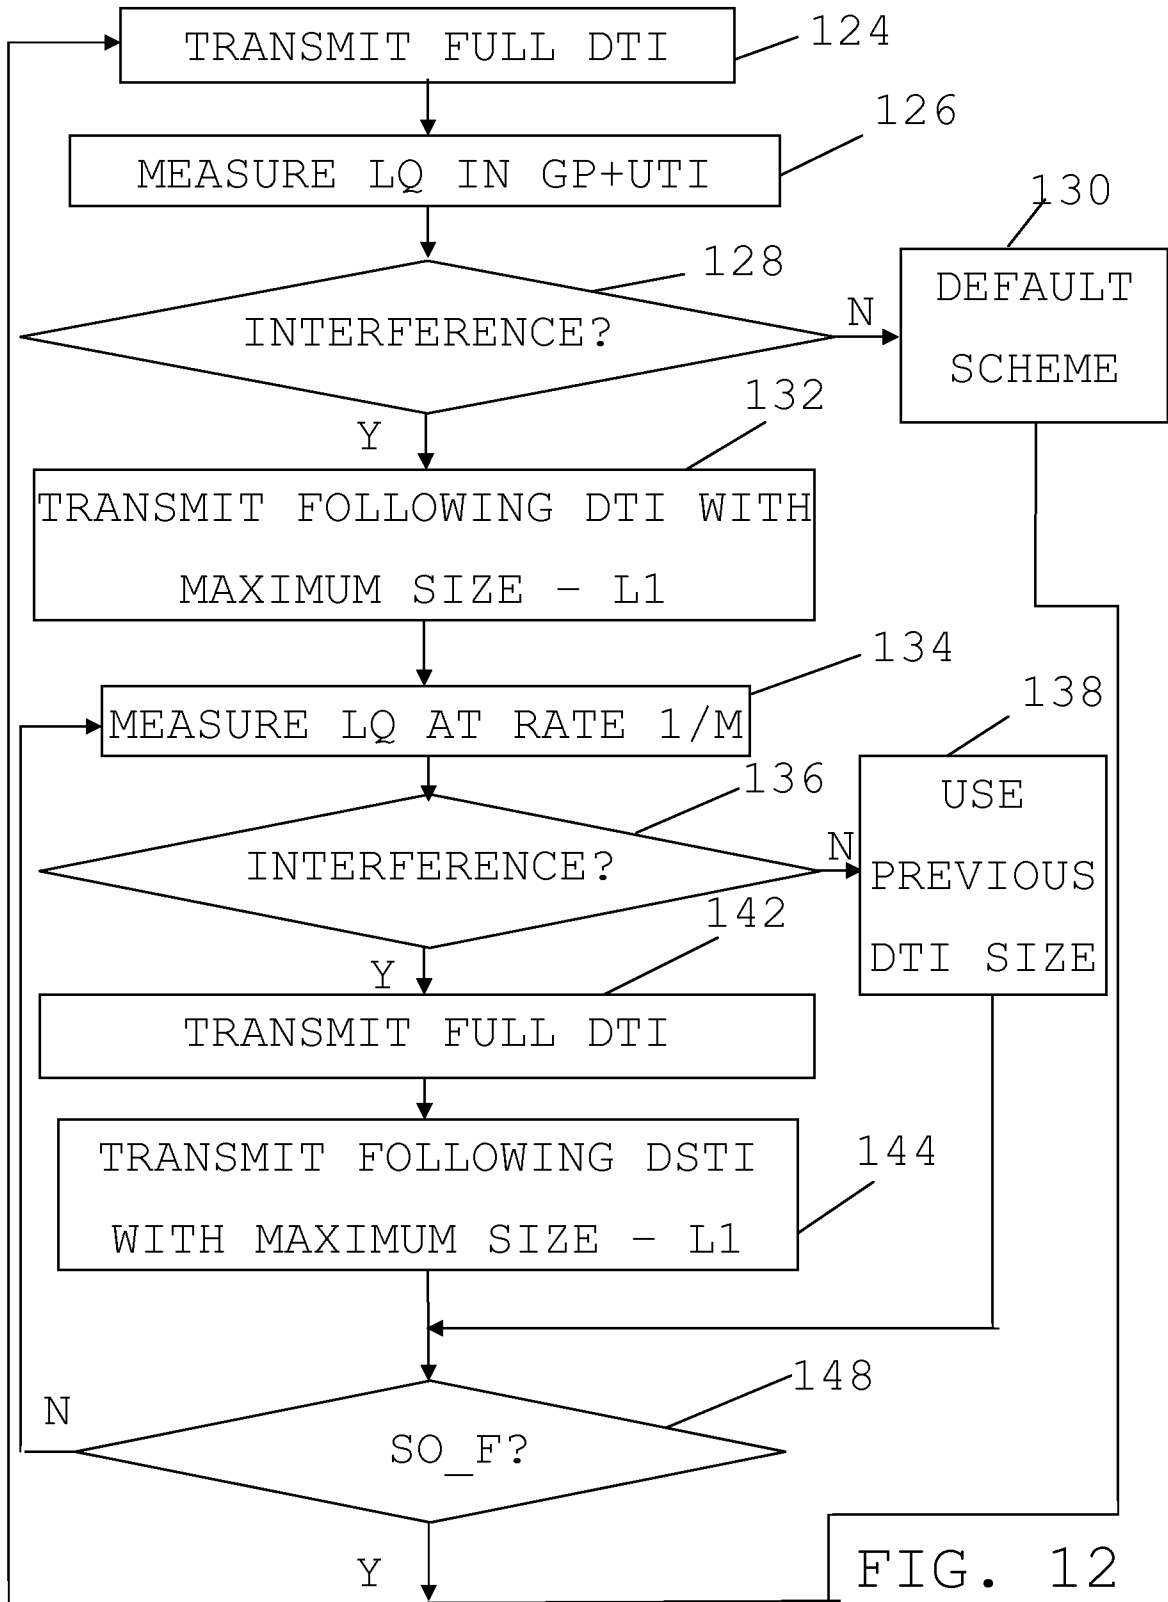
TRANSMIT FULL DTI
124

MEASURE LQ IN GP+UTI
126

130
DEFAULT SCHEME

128
INTERFERENCE?
N

Y
132
TRANSMIT FOLLOWING DTI WITH MAXIMUM SIZE – L1

134
MEASURE LQ AT RATE 1/M

138
USE PREVIOUS DTI SIZE

136
INTERFERENCE?
N

Y
142
TRANSMIT FULL DTI

TRANSMIT FOLLOWING DSTI WITH MAXIMUM SIZE – L1
144

148
N
SO_F?

Y
FIG. 12